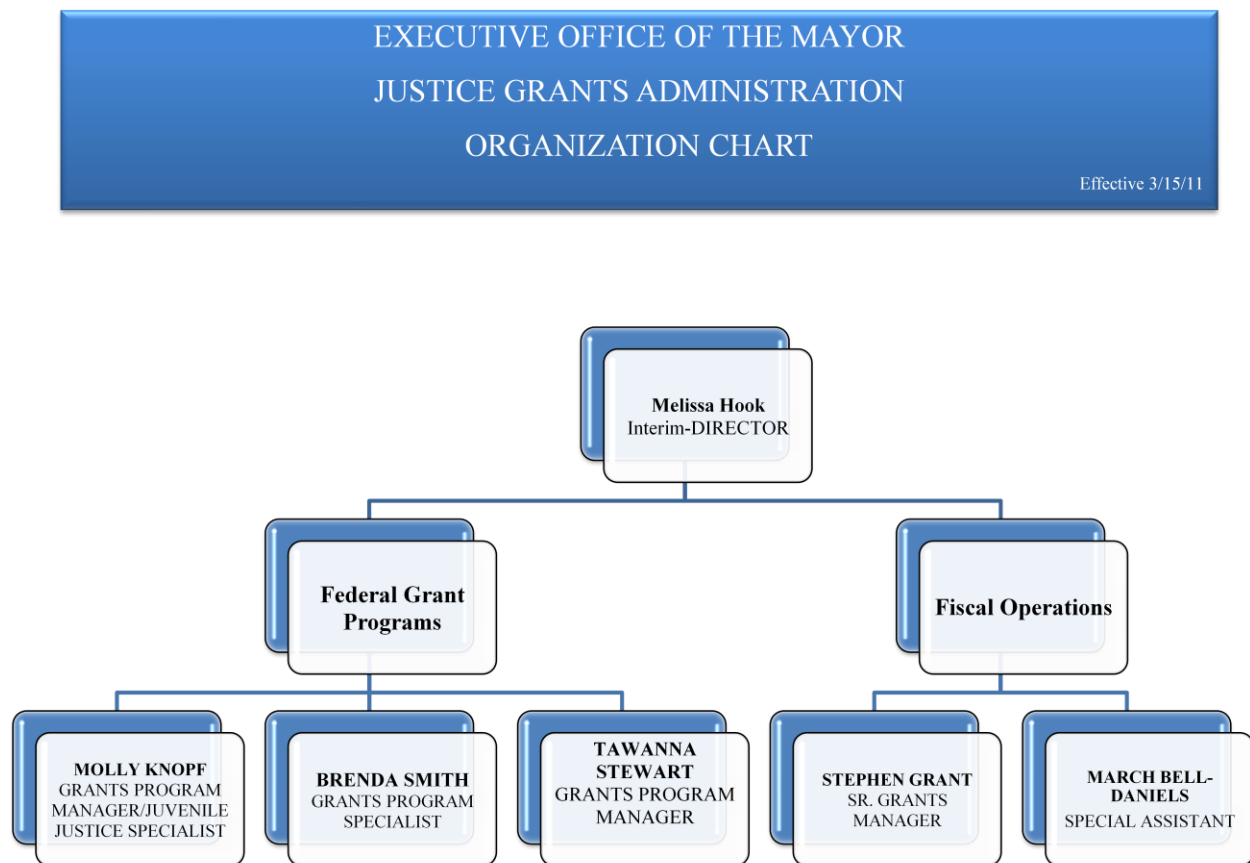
EXECUTIVE OFFICE OF THE MAYOR
JUSTICE GRANTS ADMINISTRATION
ORGANIZATION CHART

Effective 3/15/11

Melissa Hook
Interim-DIRECTOR

Federal Grant Programs

Fiscal Operations

MOLLY KNOPF
GRANTS PROGRAM MANAGER/JUVENILE JUSTICE SPECIALIST

BRENDA SMITH
GRANTS PROGRAM SPECIALIST

TAWANNA STEWART
GRANTS PROGRAM MANAGER

STEPHEN GRANT
SR. GRANTS MANAGER

MARCH BELL-DANIELS
SPECIAL ASSISTANT